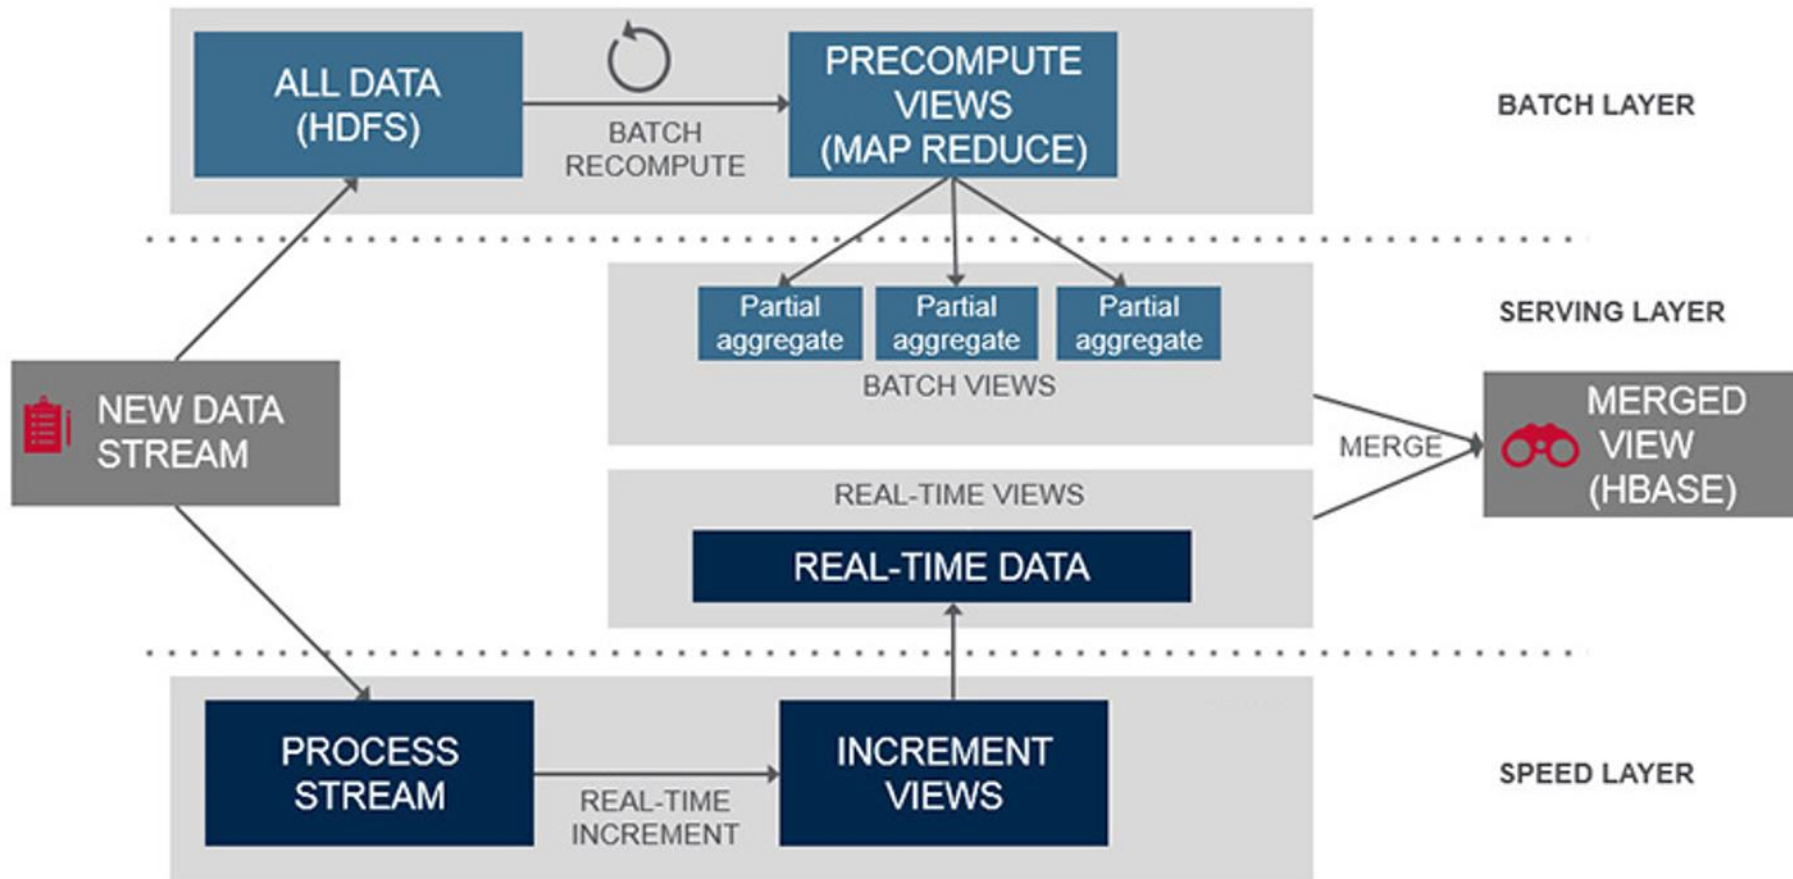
ALL DATA (HDFS)

BATCH RECOMPUTE

PRECOMPUTE VIEWS (MAP REDUCE)

BATCH LAYER

Partial aggregate

Partial aggregate

Partial aggregate

BATCH VIEWS

SERVING LAYER

NEW DATA STREAM

MERGE

MERGED VIEW (HBASE)

REAL-TIME VIEWS

REAL-TIME DATA

PROCESS STREAM

REAL-TIME INCREMENT

INCREMENT VIEWS

SPEED LAYER